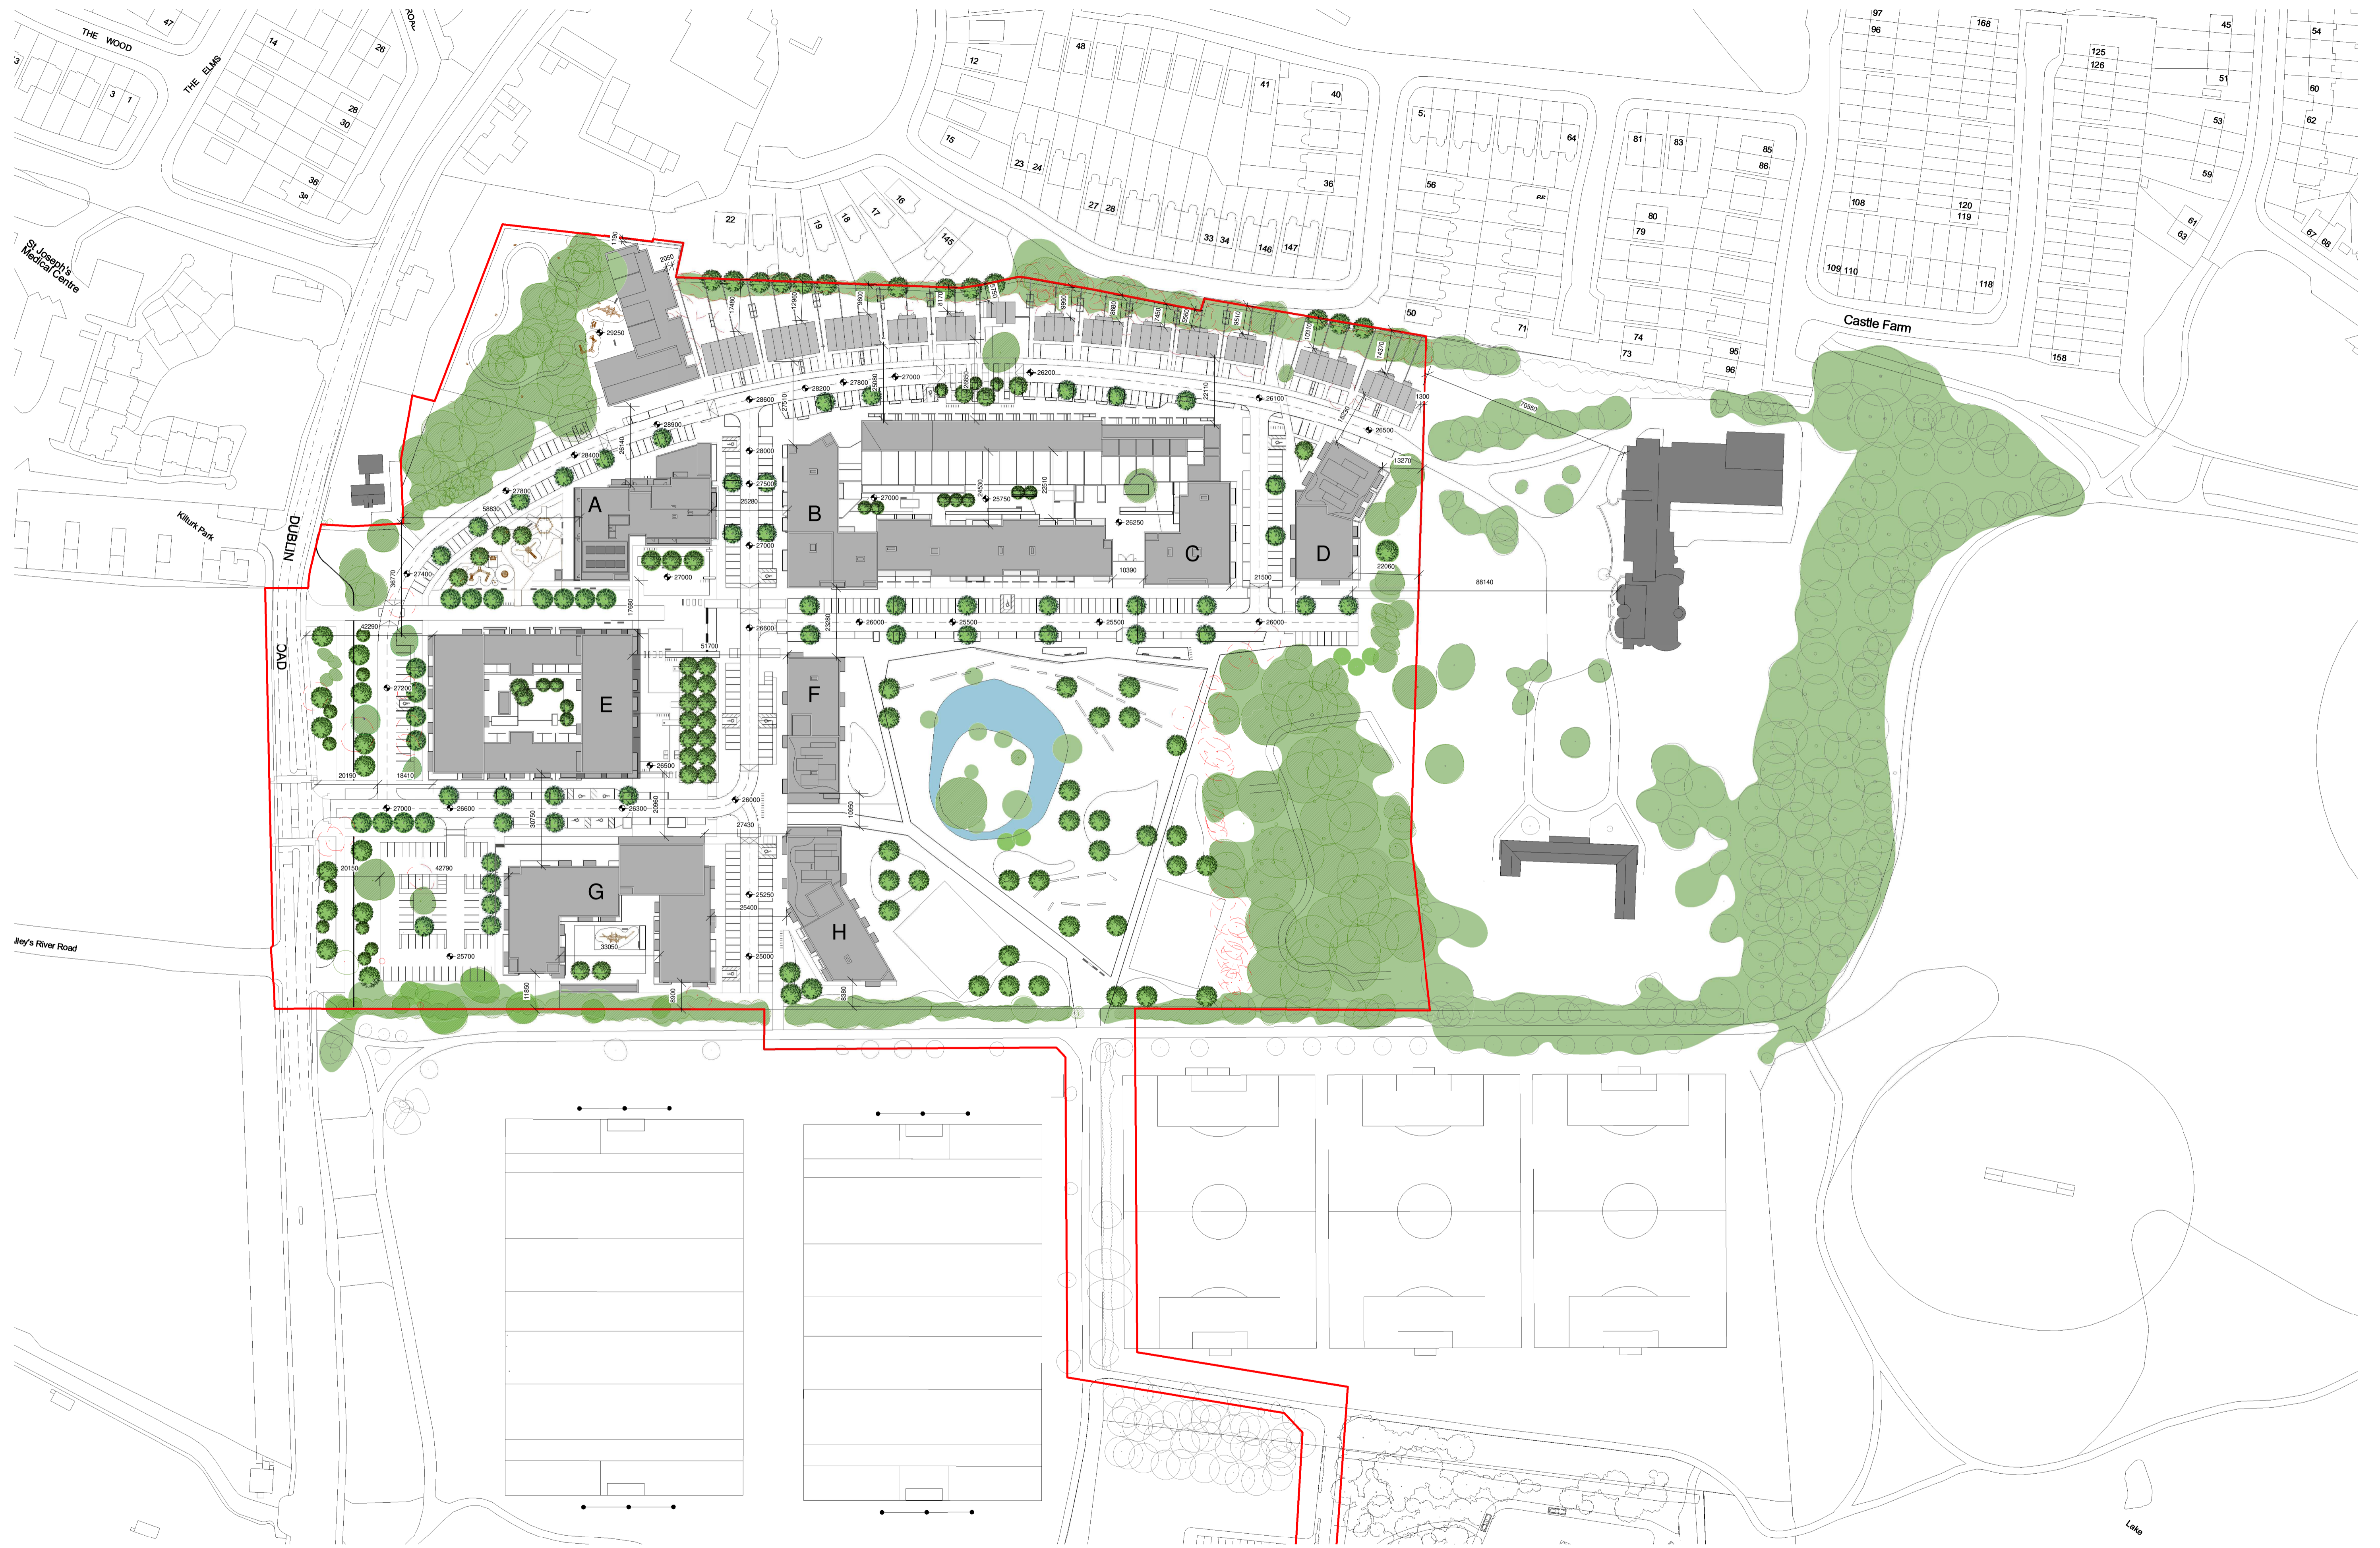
THE WOOD
47
3
3 1
THE ELMS
14
26
28
30
36
38
ROAD
St Joseph's Medical Centre
Kilturk Park
DUBLIN
OAD
lley's River Road
22
19
18
17
16
145
12
15
23 24
48
27 28
41
40
36
33 34
146 147
57
56
64
65
50
71
81 83
85 86
80
79
74
73
95
96
97
96
168
108
120
119
109 110
118
125
126
45
51
53
59
54
60
62
61
63
67 68
158
Castle Farm
A
B
C
D
E
F
G
H
29250
28900
28600
28400
28200
27800
27000
26200
26100
26500
28000
27500
27400
27200
27000
26600
26000
25500
25750
26250
26500
26300
26000
25250
25000
25700
33050
27000
26600
58830
42290
42790
20190
18410
20150
51700
27430
25400
25280
13270
21500
22060
10390
88140
70550
1300
Lake